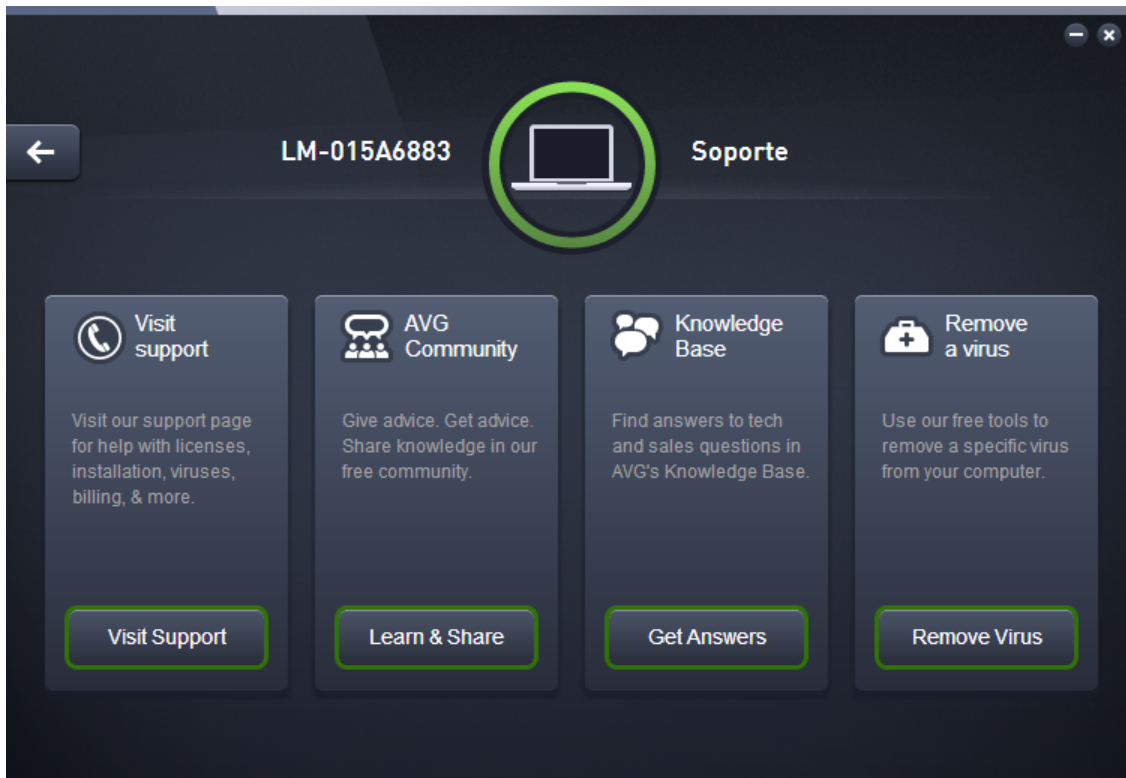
LM-015A6883

Soporte

Visit support

Visit our support page for help with licenses, installation, viruses, billing, & more.

Visit Support

AVG Community

Give advice. Get advice. Share knowledge in our free community.

Learn & Share

Knowledge Base

Find answers to tech and sales questions in AVG's Knowledge Base.

Get Answers

Remove a virus

Use our free tools to remove a specific virus from your computer.

Remove Virus